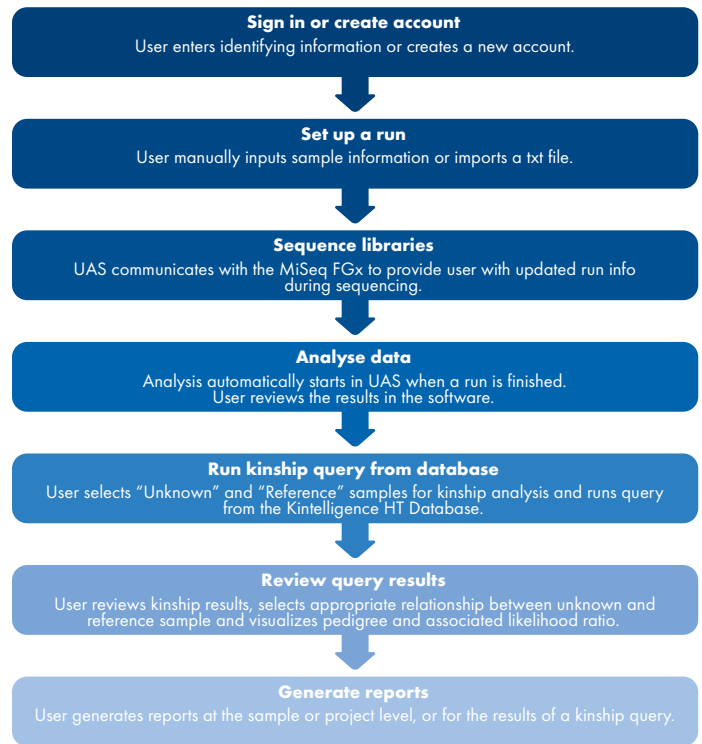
Sign in or create account
User enters identifying information or creates a new account.

Set up a run
User manually inputs sample information or imports a txt file.

Sequence libraries
UAS communicates with the MiSeq FGx to provide user with updated run info during sequencing.

Analyse data
Analysis automatically starts in UAS when a run is finished. User reviews the results in the software.

Run kinship query from database
User selects "Unknown" and "Reference" samples for kinship analysis and runs query from the Kintelligence HT Database.

Review query results
User reviews kinship results, selects appropriate relationship between unknown and reference sample and visualizes pedigree and associated likelihood ratio.

Generate reports
User generates reports at the sample or project level, or for the results of a kinship query.